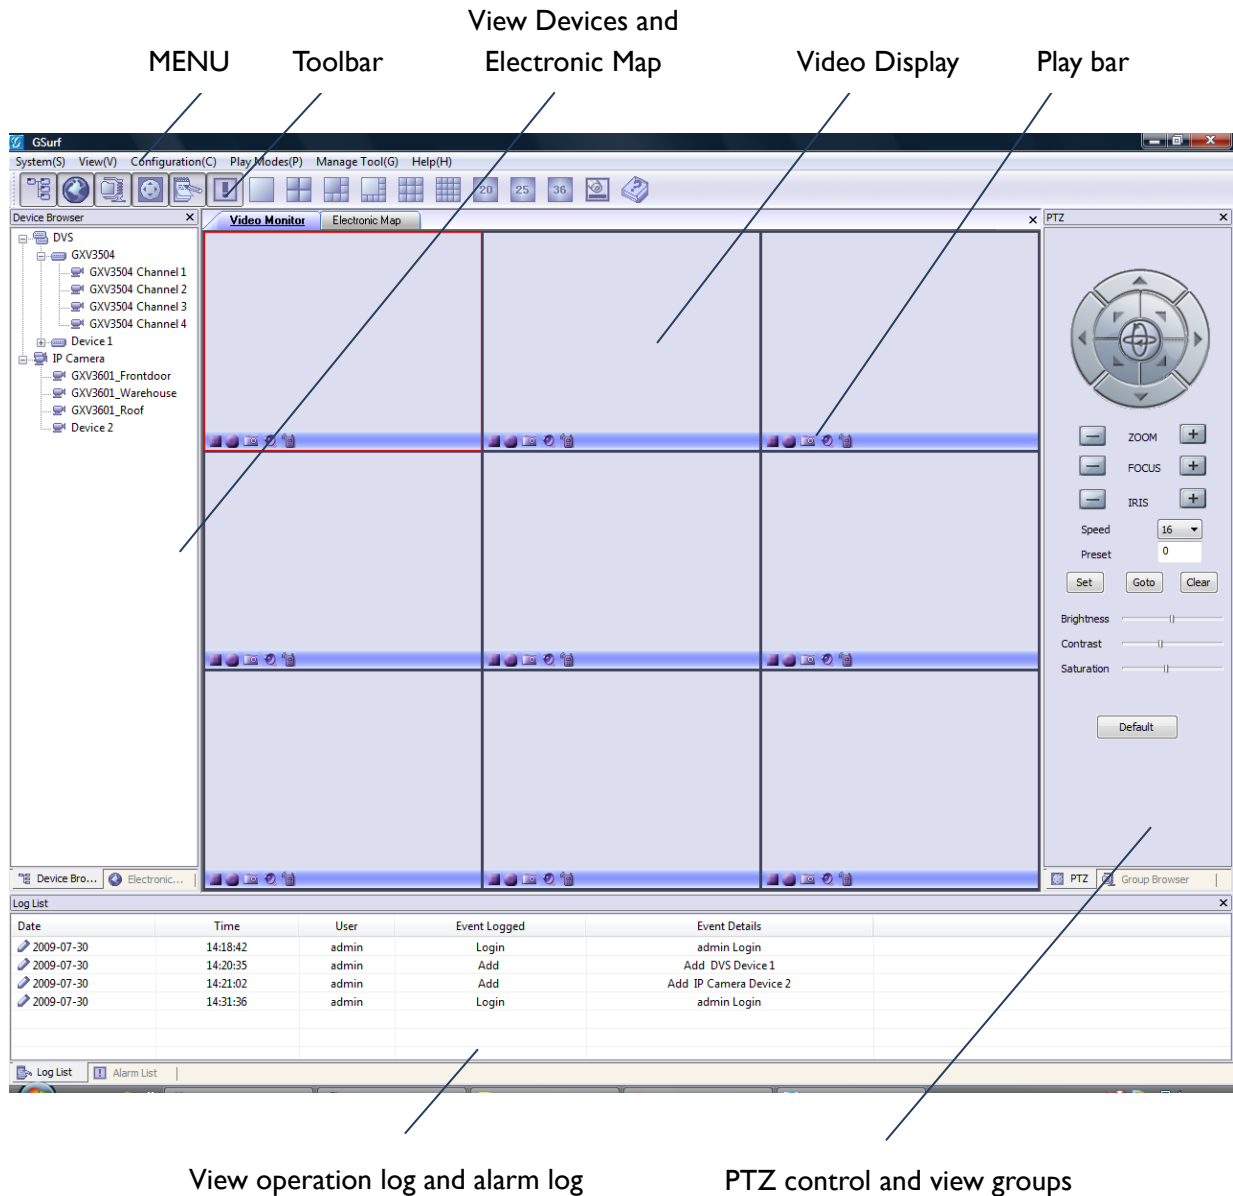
View Devices and

MENU Toolbar Electronic Map Video Display Play bar

GSurf

System(S) View(V) Configuration(C) Play Modes(P) Manage Tool(G) Help(H)

20 25 36

Device Browser

DVS
GXV3504
GXV3504 Channel 1
GXV3504 Channel 2
GXV3504 Channel 3
GXV3504 Channel 4
Device 1
IP Camera
GXV3601_Frontdoor
GXV3601_Warehouse
GXV3601_Roof
Device 2

Device Bro... Electronic...

Video Monitor Electronic Map

PTZ

ZOOM
FOCUS
IRIS
Speed 16
Preset 0
Set Goto Clear
Brightness
Contrast
Saturation
Default

PTZ Group Browser

Log List

| Date | Time | User | Event Logged | Event Details |
|---|---|---|---|---|
| 2009-07-30 | 14:18:42 | admin | Login | admin Login |
| 2009-07-30 | 14:20:35 | admin | Add | Add DVS Device 1 |
| 2009-07-30 | 14:21:02 | admin | Add | Add IP Camera Device 2 |
| 2009-07-30 | 14:31:36 | admin | Login | admin Login |

Log List Alarm List

View operation log and alarm log PTZ control and view groups